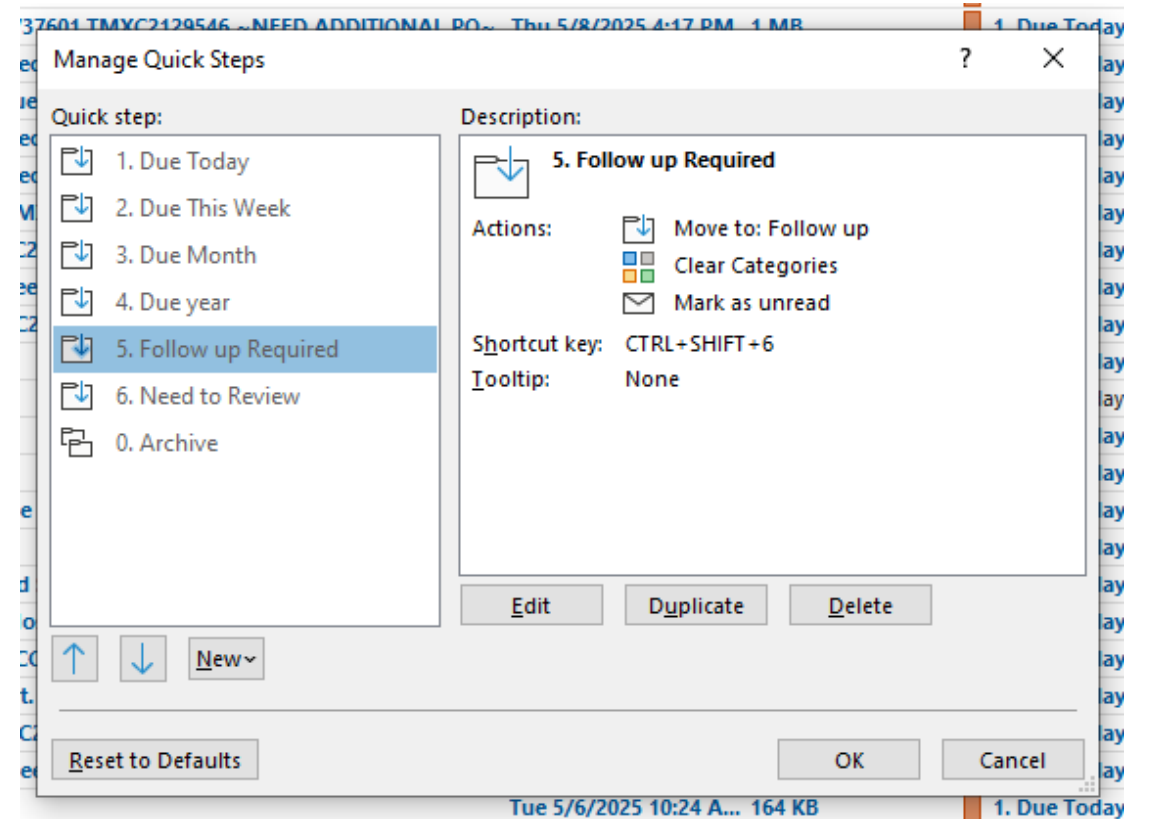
737601 TMXC2129546 ~NEED ADDITIONAL PO~ Thu 5/8/2025 4:17 PM 1 MB 1. Due Today

Manage Quick Steps
?
X

Quick step:
1. Due Today
2. Due This Week
3. Due Month
4. Due year
5. Follow up Required
6. Need to Review
0. Archive

Description:
5. Follow up Required
Actions:
Move to: Follow up
Clear Categories
Mark as unread
Shortcut key: CTRL+SHIFT+6
Tooltip: None

Edit
Duplicate
Delete

New

Reset to Defaults
OK
Cancel

Tue 5/6/2025 10:24 A... 164 KB 1. Due Today